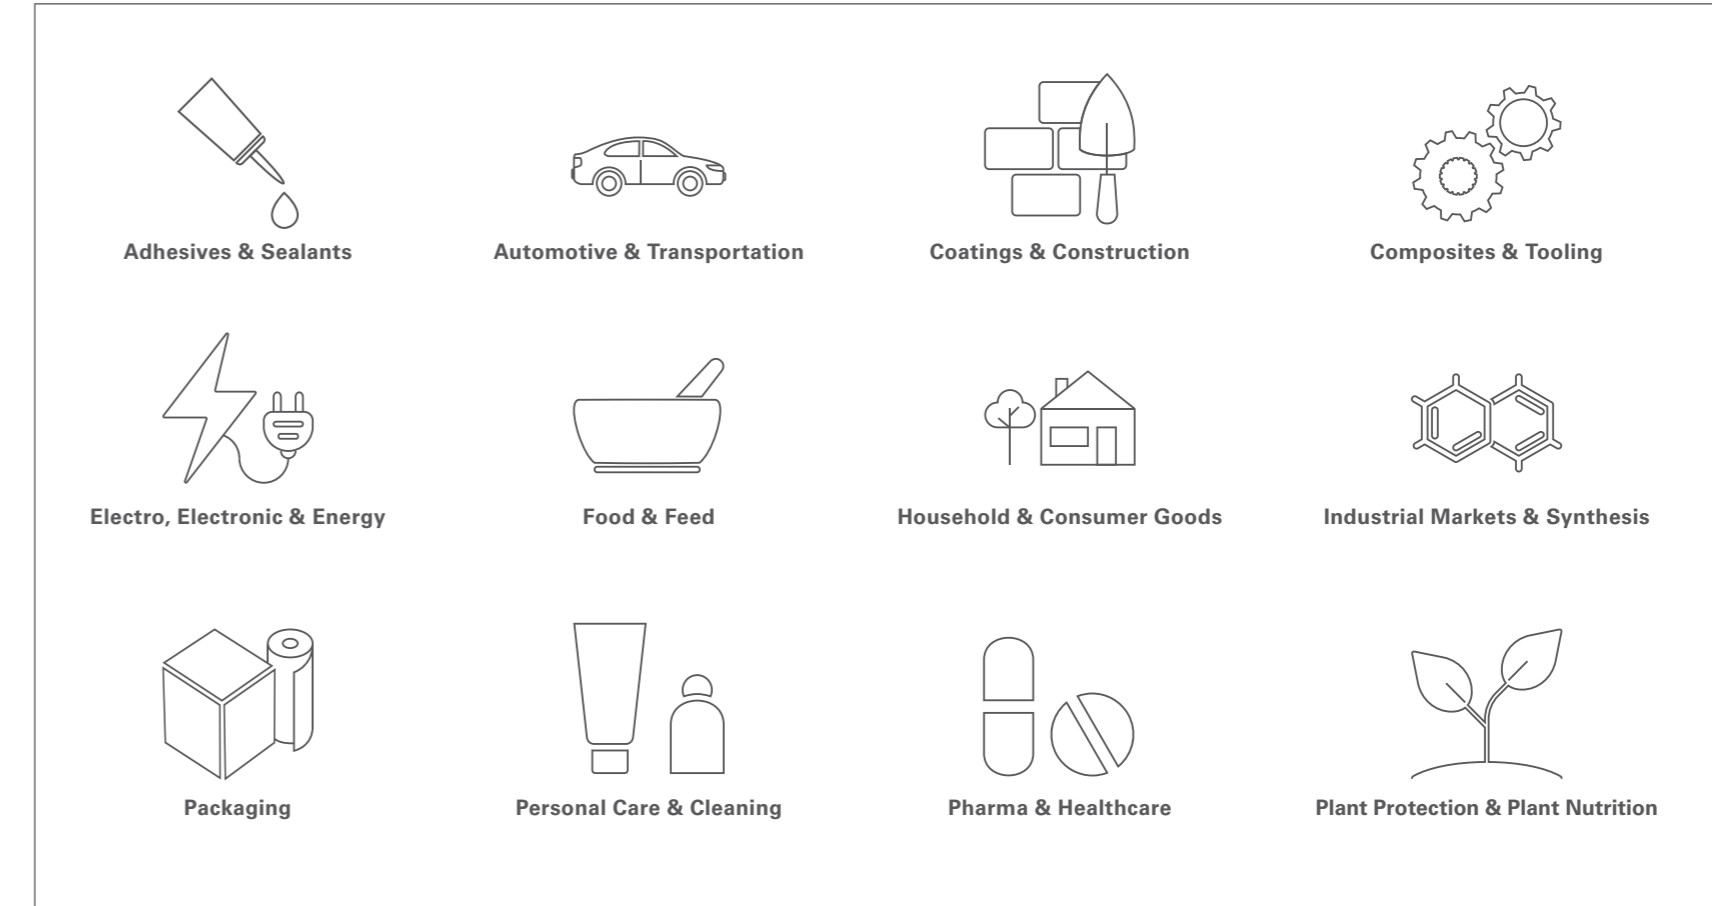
Adhesives & Sealants

Automotive & Transportation

Coatings & Construction

Composites & Tooling

Electro, Electronic & Energy

Food & Feed

Household & Consumer Goods

Industrial Markets & Synthesis

Packaging

Personal Care & Cleaning

Pharma & Healthcare

Plant Protection & Plant Nutrition